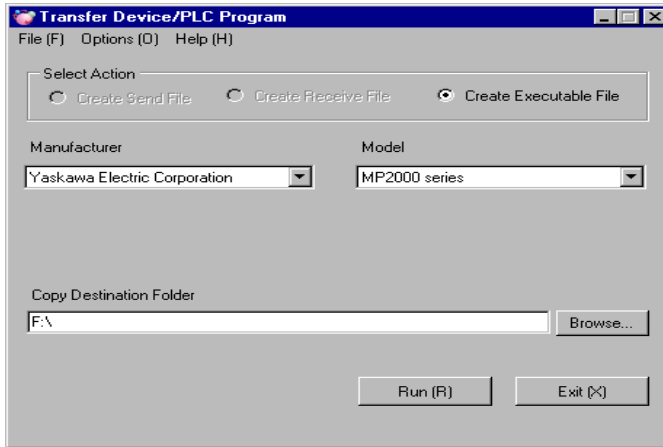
Transfer Device/PLC Program

File (F) Options (O) Help (H)

Select Action

Create Send File

Create Receive File

Create Executable File

Manufacturer

Yaskawa Electric Corporation

Model

MP2000 series

Copy Destination Folder

F:\

Browse...

Run (R)

Exit (X)